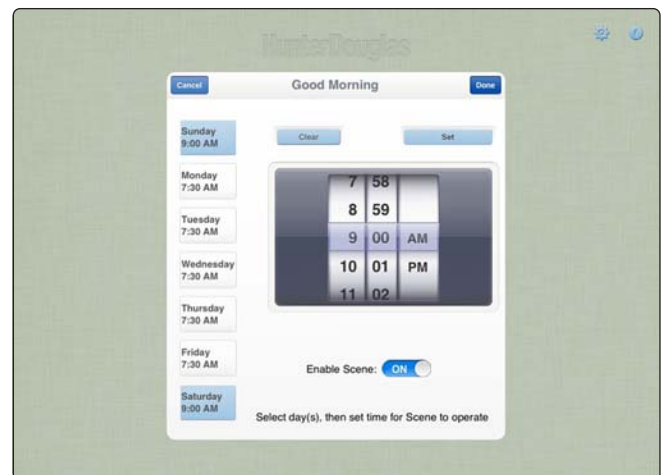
HunterDouglas

Cancel

Good Morning

Done

Sunday
9:00 AM

Monday
7:30 AM

Tuesday
7:30 AM

Wednesday
7:30 AM

Thursday
7:30 AM

Friday
7:30 AM

Saturday
9:00 AM

Clear

Set

7 58
8 59
9 00 AM
10 01 PM
11 02

Enable Scene: ON

Select day(s), then set time for Scene to operate